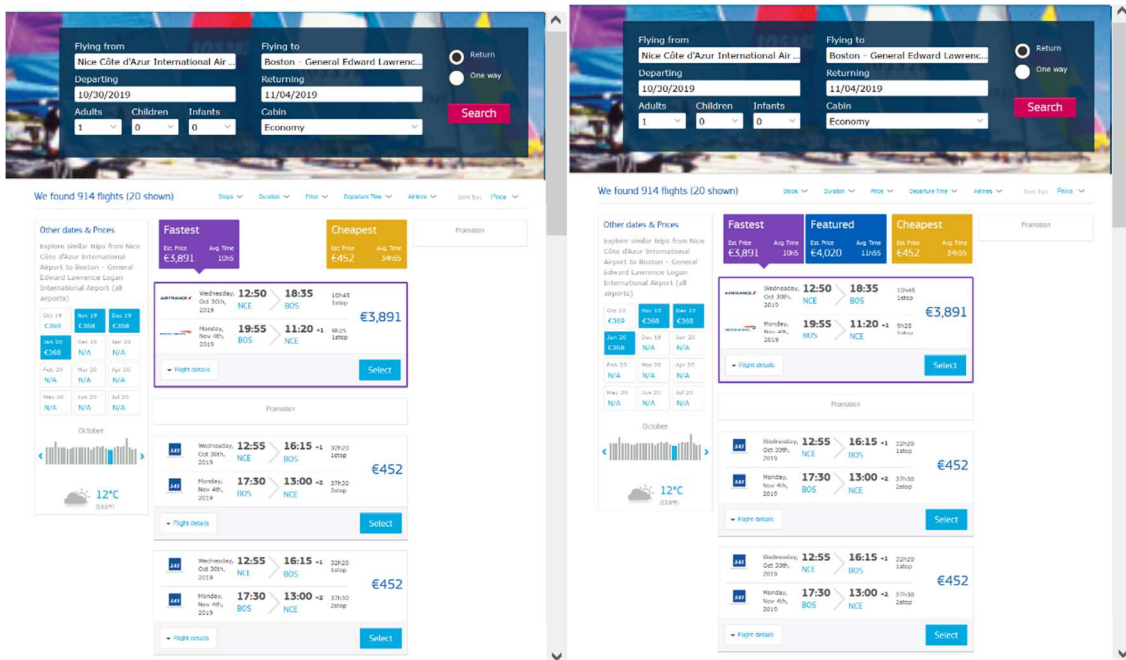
Flying from
Nice Côte d'Azur International Air ...
Flying to
Boston - General Edward Lawrenc...
Return
One way
Departing
10/30/2019
Returning
11/04/2019
Adults
1
Children
0
Infants
0
Cabin
Economy
Search

We found 914 flights (20 shown)
Stops Duration Price Departure Time Airlines Sort by: Price

Other dates & Prices
Explore similar trips from Nice Côte d'Azur International Airport to Boston - General Edward Lawrence Logan International Airport (all airports)

| Oct 19 €369 | Nov 19 €368 | Dec 19 €368 |
|---|---|---|
| Jan 20 €368 | Dec 19 N/A | Jan 20 N/A |
| Feb 20 N/A | Mar 20 N/A | Apr 20 N/A |
| May 20 N/A | Jun 20 N/A | Jul 20 N/A |

October
12°C
(53°F)

Fastest
Est. Price €3,891
Avg. Time 10h5

Cheapest
Est. Price €452
Avg. Time 34h55

Promotion

Wednesday, Oct 30th, 2019 12:50 NCE 18:35 BOS 10h45 1stop
Monday, Nov 4th, 2019 19:55 BOS 11:20 +1 NCE 9h25 1stop
€3,891
Flight details
Select

Promotion

Wednesday, Oct 30th, 2019 12:55 NCE 16:15 +1 BOS 32h20 1stop
Monday, Nov 4th, 2019 17:30 BOS 13:00 +2 NCE 37h30 2stop
€452
Flight details
Select

Wednesday, Oct 30th, 2019 12:55 NCE 16:15 +1 BOS 32h20 1stop
Monday, Nov 4th, 2019 17:30 BOS 13:00 +2 NCE 37h30 2stop
€452
Flight details
Select

Flying from
Nice Côte d'Azur International Air ...
Flying to
Boston - General Edward Lawrenc...
Return
One way
Departing
10/30/2019
Returning
11/04/2019
Adults
1
Children
0
Infants
0
Cabin
Economy
Search

We found 914 flights (20 shown)
Stops Duration Price Departure Time Airlines Sort by: Price

Other dates & Prices
Explore similar trips from Nice Côte d'Azur International Airport to Boston - General Edward Lawrence Logan International Airport (all airports)

| Oct 19 €369 | Nov 19 €368 | Dec 19 €368 |
|---|---|---|
| Jan 20 €368 | Dec 19 N/A | Jan 20 N/A |
| Feb 20 N/A | Mar 20 N/A | Apr 20 N/A |
| May 20 N/A | Jun 20 N/A | Jul 20 N/A |

October
12°C
(53°F)

Fastest
Est. Price €3,891
Avg. Time 10h5

Featured
Est. Price €4,020
Avg. Time 11h55

Cheapest
Est. Price €452
Avg. Time 34h55

Promotion

Wednesday, Oct 30th, 2019 12:50 NCE 18:35 BOS 10h45 1stop
Monday, Nov 4th, 2019 19:55 BOS 11:20 +1 NCE 9h25 1stop
€3,891
Flight details
Select

Promotion

Wednesday, Oct 30th, 2019 12:55 NCE 16:15 +1 BOS 32h20 1stop
Monday, Nov 4th, 2019 17:30 BOS 13:00 +2 NCE 37h30 2stop
€452
Flight details
Select

Wednesday, Oct 30th, 2019 12:55 NCE 16:15 +1 BOS 32h20 1stop
Monday, Nov 4th, 2019 17:30 BOS 13:00 +2 NCE 37h30 2stop
€452
Flight details
Select